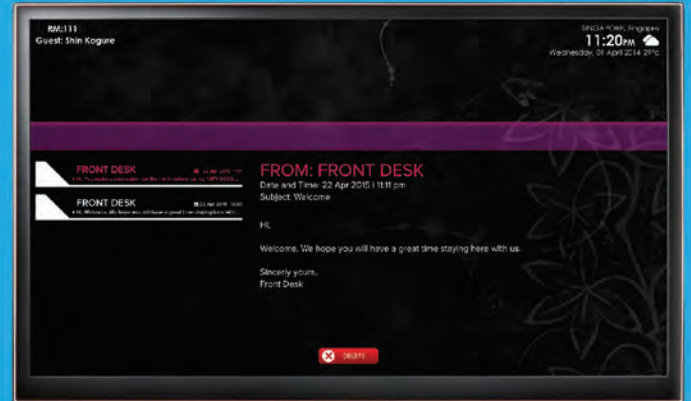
RM:111
Guest: Shin Kogure

SINGAPORE, Singapore
11:20PM
Wednesday, 08 April 2014 29°c

FRONT DESK
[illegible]
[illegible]

FRONT DESK
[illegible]
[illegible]

FROM: FRONT DESK
Date and Time: 22 Apr 2015 | 11:11 pm
Subject: Welcome

Hi,

Welcome. We hope you will have a great time staying here with us.

Sincerly yours,
Front Desk

DELETE